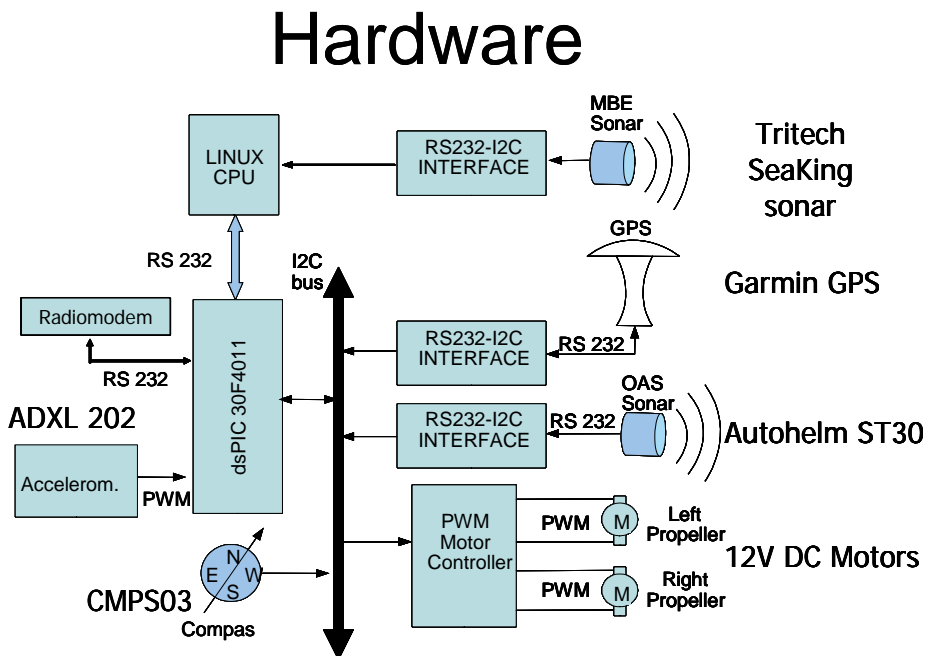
Hardware

LINUX CPU

RS232-I2C INTERFACE

MBE Sonar

Tritech SeaKing sonar

RS 232

I2C bus

GPS

Garmin GPS

Radiomodem

RS 232

dsPIC 30F4011

RS232-I2C INTERFACE

RS 232

OAS Sonar

ADXL 202

RS232-I2C INTERFACE

RS 232

Autohelm ST30

Accelerom.

PWM

PWM Motor Controller

PWM

M

Left Propeller

12V DC Motors

N
E
W
S

PWM

M

Right Propeller

CMPS03

Compas